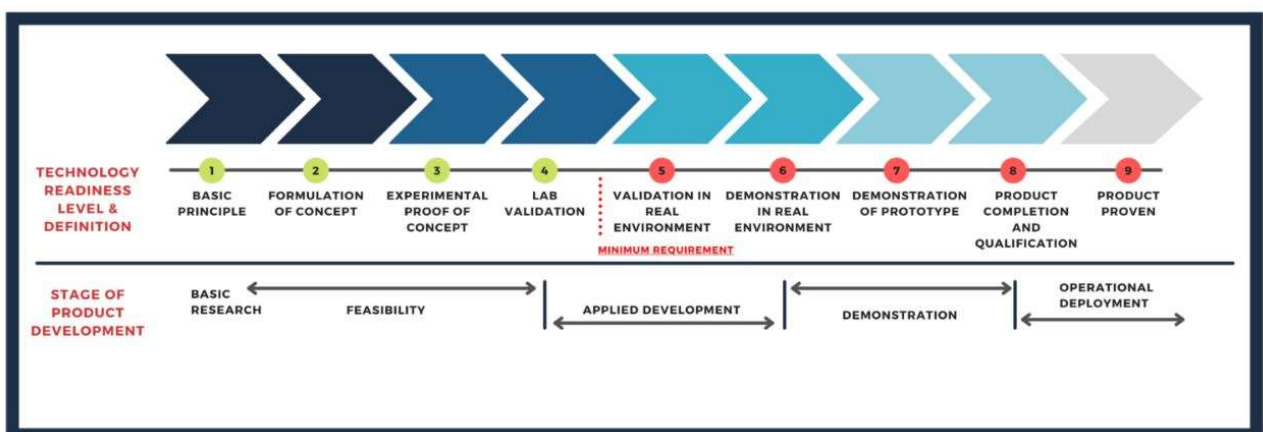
TECHNOLOGY READINESS LEVEL & DEFINITION

1 BASIC PRINCIPLE

2 FORMULATION OF CONCEPT

3 EXPERIMENTAL PROOF OF CONCEPT

4 LAB VALIDATION

5 VALIDATION IN REAL ENVIRONMENT

MINIMUM REQUIREMENT

6 DEMONSTRATION IN REAL ENVIRONMENT

7 DEMONSTRATION OF PROTOTYPE

8 PRODUCT COMPLETION AND QUALIFICATION

9 PRODUCT PROVEN

STAGE OF PRODUCT DEVELOPMENT

BASIC RESEARCH

FEASIBILITY

APPLIED DEVELOPMENT

DEMONSTRATION

OPERATIONAL DEPLOYMENT